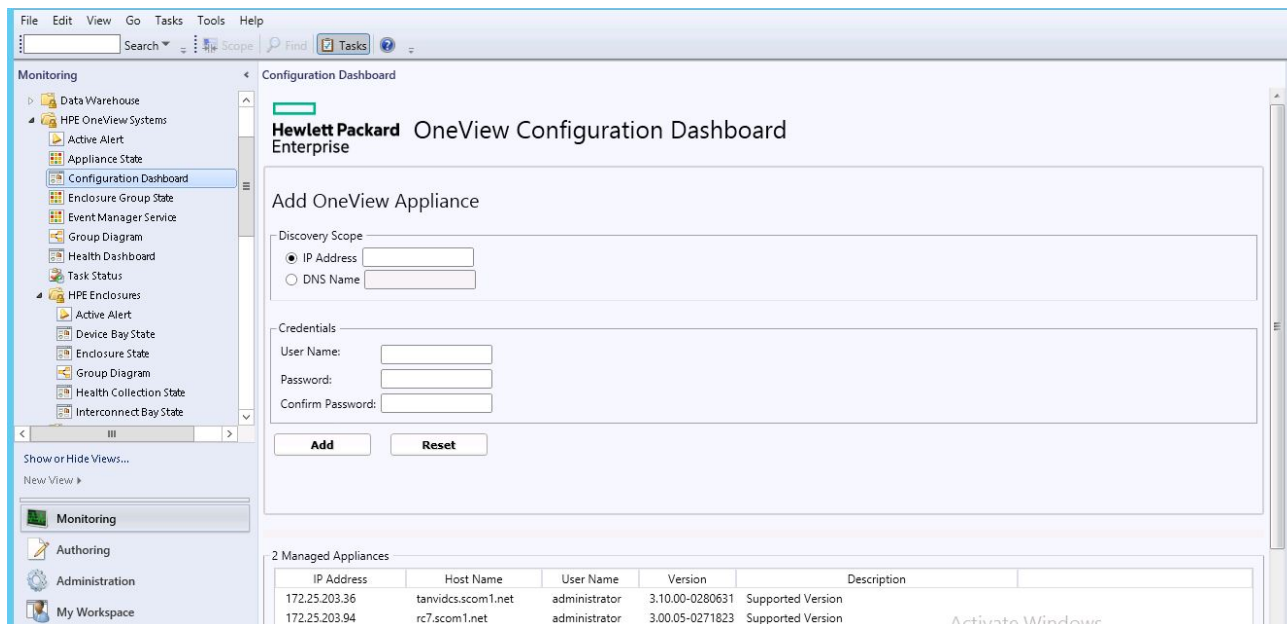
File Edit View Go Tasks Tools Help

Search ▾ Scope Find Tasks

Monitoring

Data Warehouse
HPE OneView Systems
Active Alert
Appliance State
Configuration Dashboard
Enclosure Group State
Event Manager Service
Group Diagram
Health Dashboard
Task Status
HPE Enclosures
Active Alert
Device Bay State
Enclosure State
Group Diagram
Health Collection State
Interconnect Bay State

Show or Hide Views...
New View ▸

Monitoring
Authoring
Administration
My Workspace

Configuration Dashboard

Hewlett Packard Enterprise OneView Configuration Dashboard

Add OneView Appliance

Discovery Scope
IP Address
DNS Name

Credentials
User Name:
Password:
Confirm Password:

Add
Reset

2 Managed Appliances

| IP Address | Host Name | User Name | Version | Description |
|---|---|---|---|---|
| 172.25.203.36 | tanvidcs.scom1.net | administrator | 3.10.00-0280631 | Supported Version |
| 172.25.203.94 | rc7.scom1.net | administrator | 3.00.05-0271823 | Supported Version |

Activate Windows